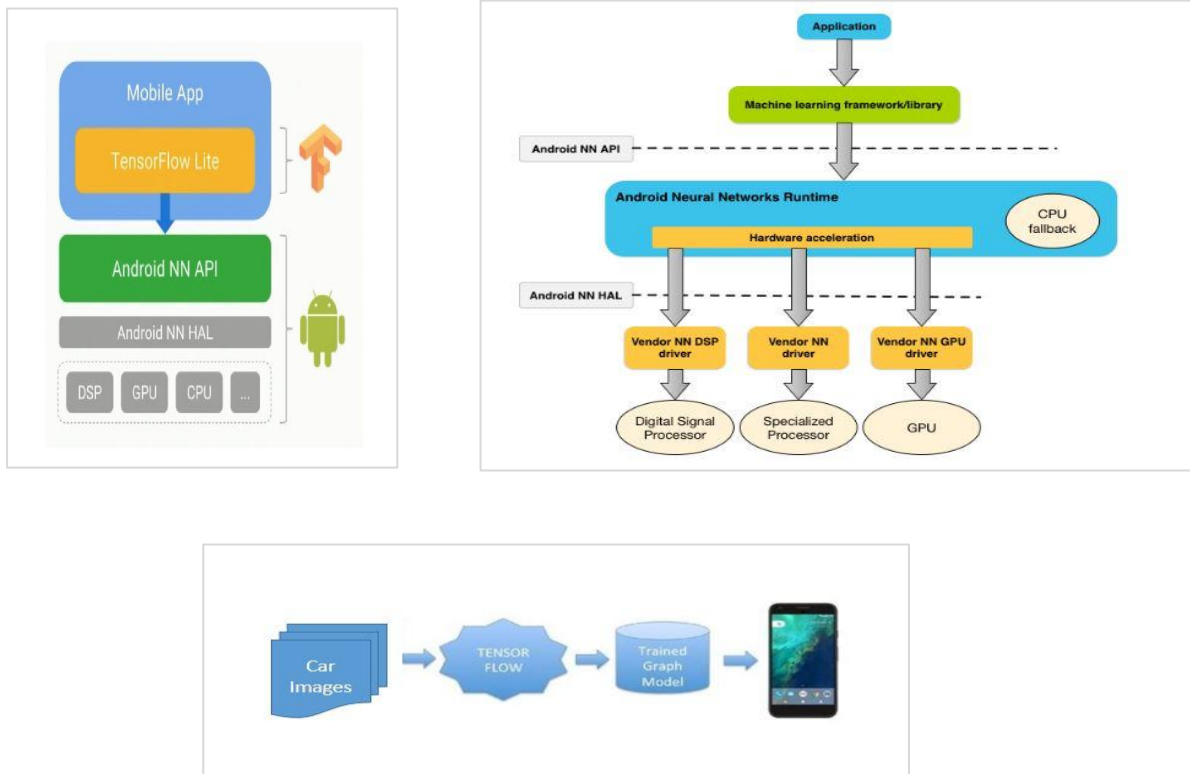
Mobile App

TensorFlow Lite

Android NN API

Android NN HAL

DSP GPU CPU ...

Application

Machine learning framework/library

Android NN API

Android Neural Networks Runtime

CPU fallback

Hardware acceleration

Android NN HAL

Vendor NN DSP driver

Vendor NN driver

Vendor NN GPU driver

Digital Signal Processor

Specialized Processor

GPU

Car Images

TENSOR FLOW

Trained Graph Model